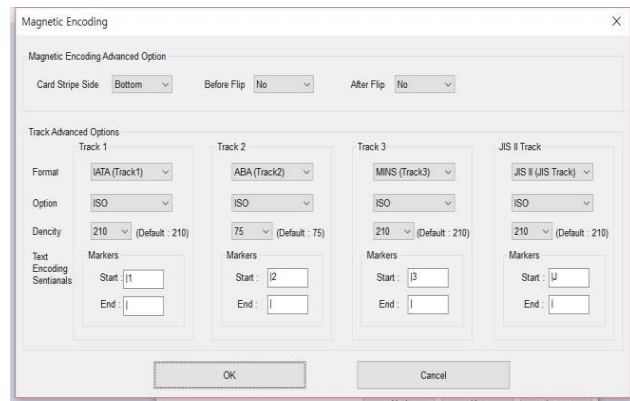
Magnetic Encoding

Magnetic Encoding Advanced Option

Card Stripe Side Bottom

Before Flip No

After Flip No

Track Advanced Options

| | Track 1 | Track 2 | Track 3 | JIS II Track |
|---|---|---|---|---|
| Format | IATA (Track1) | ABA (Track2) | MINS (Track3) | JIS II (JIS Track) |
| Option | ISO | ISO | ISO | ISO |
| Dencity | 210 (Default : 210) | 75 (Default : 75) | 210 (Default : 210) | 210 (Default : 210) |
| Text Encoding Sentianals | Markers Start : \|1 End : \| | Markers Start : \|2 End : \| | Markers Start : \|3 End : \| | Markers Start : \|J End : \| |

OK

Cancel